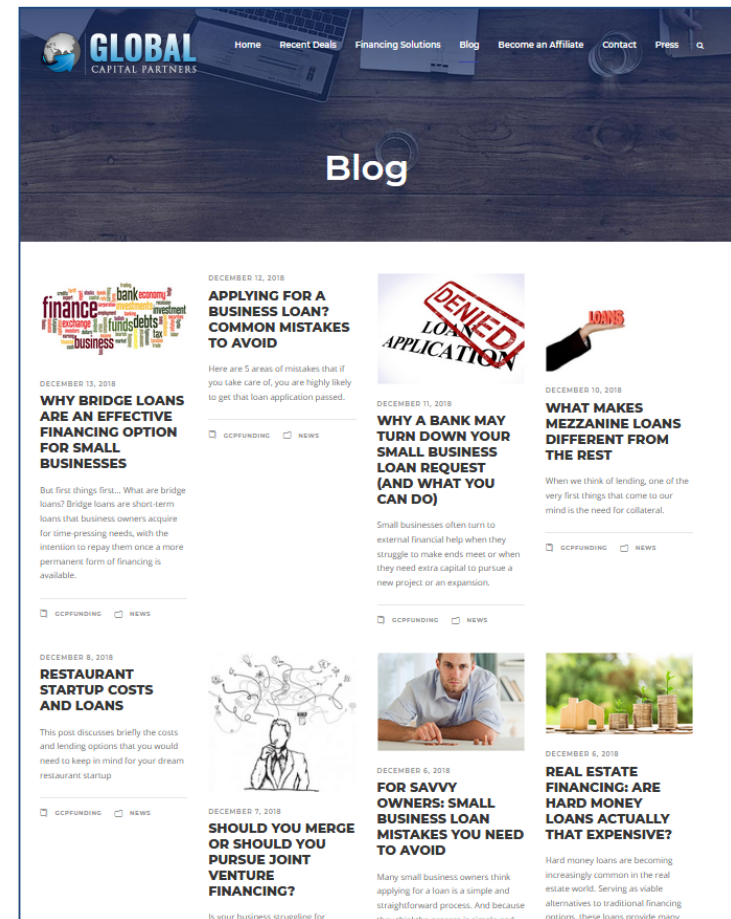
GLOBAL CAPITAL PARTNERS

Home Recent Deals Financing Solutions Blog Become an Affiliate Contact Press

Blog

bank economy finance investment exchange funds debts tax business

DECEMBER 13, 2018

WHY BRIDGE LOANS ARE AN EFFECTIVE FINANCING OPTION FOR SMALL BUSINESSES

But first things first… What are bridge loans? Bridge loans are short-term loans that business owners acquire for time-pressing needs, with the intention to repay them once a more permanent form of financing is available.

GCPFUNDING NEWS

DECEMBER 12, 2018

APPLYING FOR A BUSINESS LOAN? COMMON MISTAKES TO AVOID

Here are 5 areas of mistakes that if you take care of, you are highly likely to get that loan application passed.

GCPFUNDING NEWS

DENIED LOAN APPLICATION

DECEMBER 11, 2018

WHY A BANK MAY TURN DOWN YOUR SMALL BUSINESS LOAN REQUEST (AND WHAT YOU CAN DO)

Small businesses often turn to external financial help when they struggle to make ends meet or when they need extra capital to pursue a new project or an expansion.

GCPFUNDING NEWS

LOANS

DECEMBER 10, 2018

WHAT MAKES MEZZANINE LOANS DIFFERENT FROM THE REST

When we think of lending, one of the very first things that come to our mind is the need for collateral.

GCPFUNDING NEWS

DECEMBER 8, 2018

RESTAURANT STARTUP COSTS AND LOANS

This post discusses briefly the costs and lending options that you would need to keep in mind for your dream restaurant startup

GCPFUNDING NEWS

DECEMBER 7, 2018

SHOULD YOU MERGE OR SHOULD YOU PURSUE JOINT VENTURE FINANCING?

Is your business struggling for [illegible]

DECEMBER 6, 2018

FOR SAVVY OWNERS: SMALL BUSINESS LOAN MISTAKES YOU NEED TO AVOID

Many small business owners think applying for a loan is a simple and straightforward process. And because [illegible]

DECEMBER 6, 2018

REAL ESTATE FINANCING: ARE HARD MONEY LOANS ACTUALLY THAT EXPENSIVE?

Hard money loans are becoming increasingly common in the real estate world. Serving as viable alternatives to traditional financing options, these loans provide many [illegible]